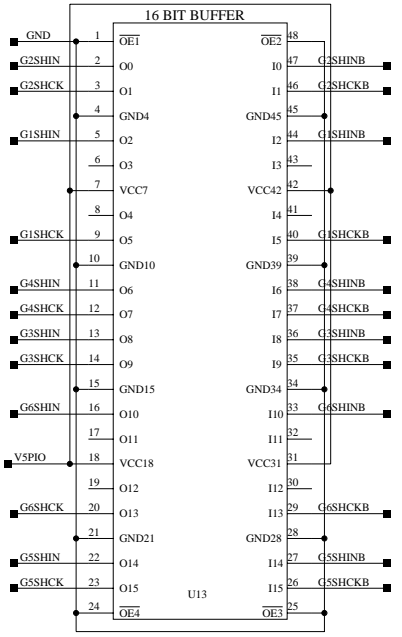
16 BIT BUFFER

GND 1 $\overline{OE1}$
G2SHIN 2 O0
G2SHCK 3 O1
4 GND4
G1SHIN 5 O2
6 O3
7 VCC7
8 O4
G1SHCK 9 O5
10 GND10
G4SHIN 11 O6
G4SHCK 12 O7
G3SHIN 13 O8
G3SHCK 14 O9
15 GND15
G6SHIN 16 O10
17 O11
V5PIO 18 VCC18
19 O12
G6SHCK 20 O13
21 GND21
G5SHIN 22 O14
G5SHCK 23 O15
24 $\overline{OE4}$

$\overline{OE2}$ 48
I0 47 G2SHINB
I1 46 G2SHCKB
GND45 45
I2 44 G1SHINB
I3 43
VCC42 42
I4 41
I5 40 G1SHCKB
GND39 39
I6 38 G4SHINB
I7 37 G4SHCKB
I8 36 G3SHINB
I9 35 G3SHCKB
GND34 34
I10 33 G6SHINB
I11 32
VCC31 31
I12 30
I13 29 G6SHCKB
GND28 28
I14 27 G5SHINB
I15 26 G5SHCKB
$\overline{OE3}$ 25

U13